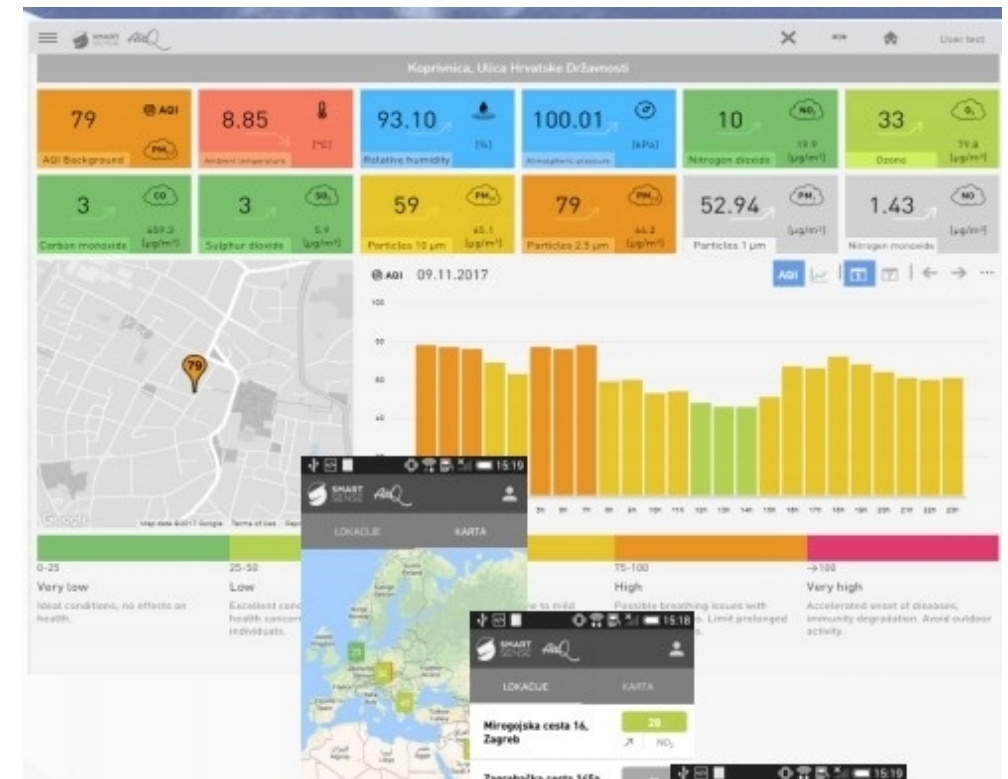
SMART SENSE AirQ

User test

Koprivnica, Ulica Hrvatske Državnosti

79 AQI
AQI Background

8.85 [°C]
Ambient temperature

93.10 [%]
Relative humidity

100.01 [kPa]
Atmospheric pressure

10 $NO_2$ 19.9 [μg/m³]
Nitrogen dioxide

33 $O_3$ 79.4 [μg/m³]
Ozone

3 CO 659.2 [μg/m³]
Carbon monoxide

3 $SO_2$ 5.9 [μg/m³]
Sulphur dioxide

59 $PM_{10}$ 65.1 [μg/m³]
Particles 10 μm

79 $PM_{2.5}$ 44.2 [μg/m³]
Particles 2.5 μm

52.94 $PM_1$ [μg/m³]
Particles 1 μm

1.43 NO [μg/m³]
Nitrogen monoxide

AQI 09.11.2017

AQI

100
80
60
40

79

Google Map data ©2017 Google Terms of Use

0-25
Very low
Ideal conditions, no effects on health.

25-50
Low
Excellent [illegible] health concer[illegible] individuals.

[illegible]e to mild

75-100
High
Possible breathing issues with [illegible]. Limit prolonged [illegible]

>100
Very high
Accelerated onset of diseases, immunity degradation. Avoid outdoor activity.

15:19
SMART SENSE AirQ
LOKACIJE KARTA

23

15:18
SMART SENSE AirQ
LOKACIJE KARTA
Mirogojska cesta 16, Zagreb
28
$NO_2$
Zagrebačka cesta 165a

15:19